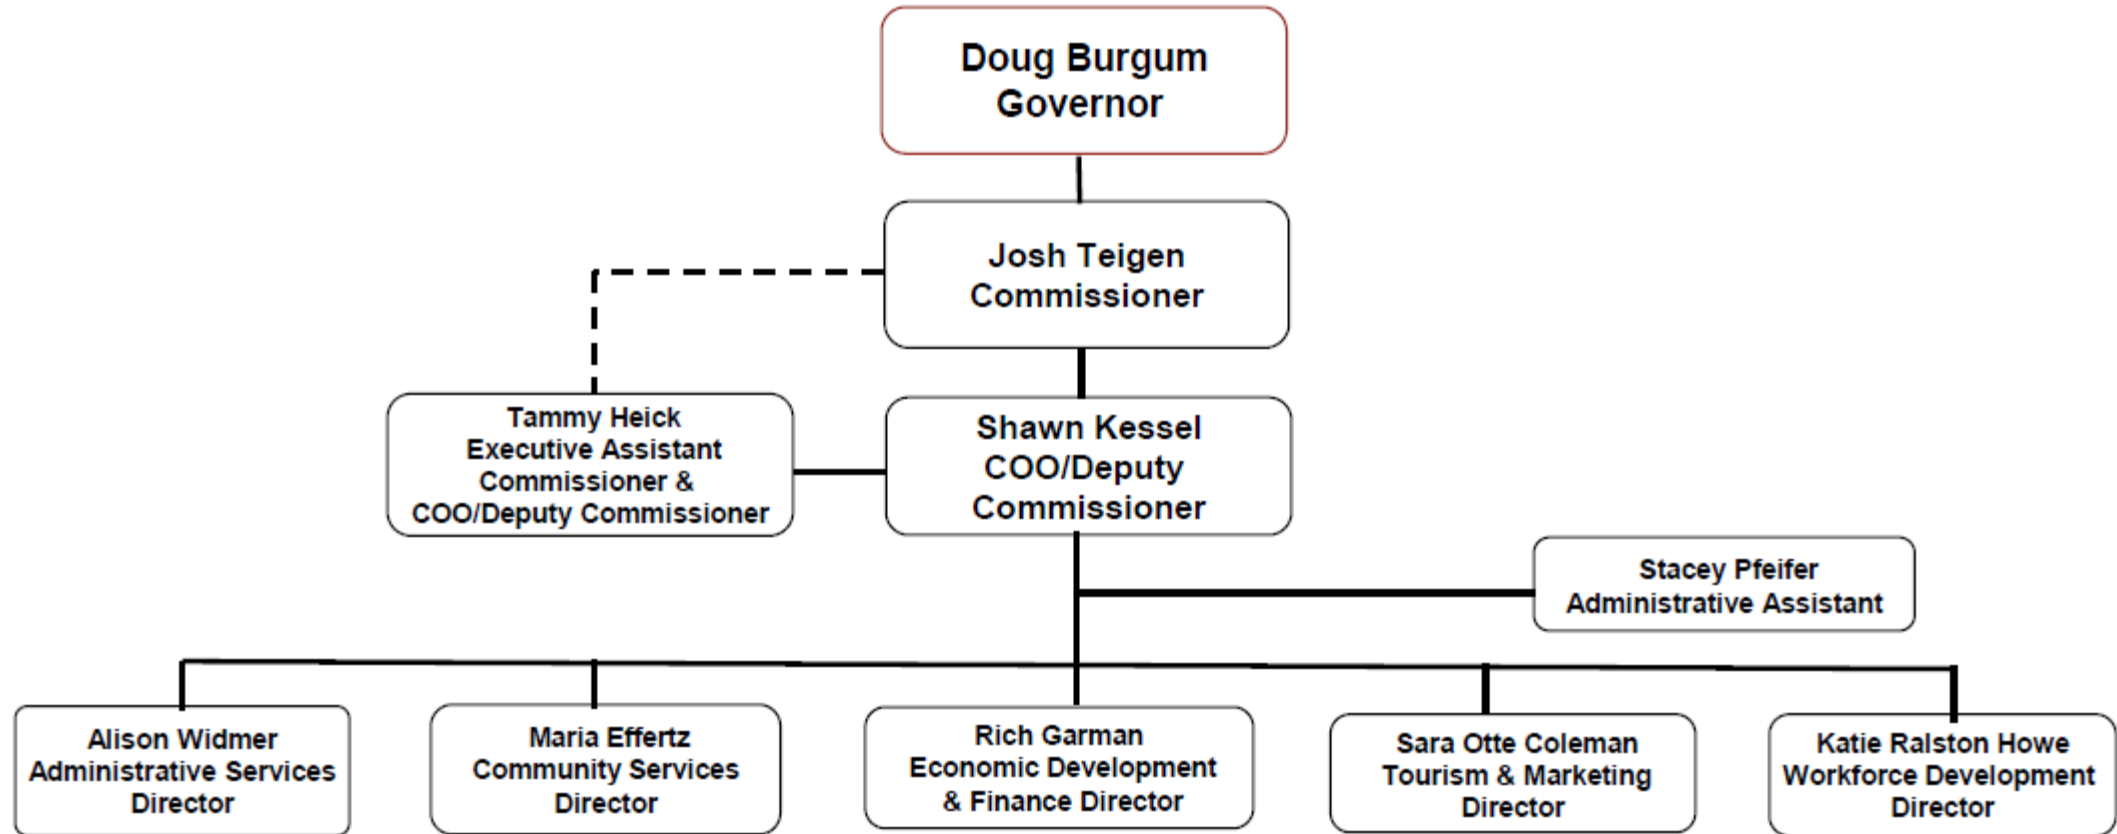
Doug Burgum
Governor

Josh Teigen
Commissioner

Tammy Heick
Executive Assistant
Commissioner &
COO/Deputy Commissioner

Shawn Kessel
COO/Deputy
Commissioner

Stacey Pfeifer
Administrative Assistant

Alison Widmer
Administrative Services
Director

Maria Effertz
Community Services
Director

Rich Garman
Economic Development
& Finance Director

Sara Otte Coleman
Tourism & Marketing
Director

Katie Ralston Howe
Workforce Development
Director